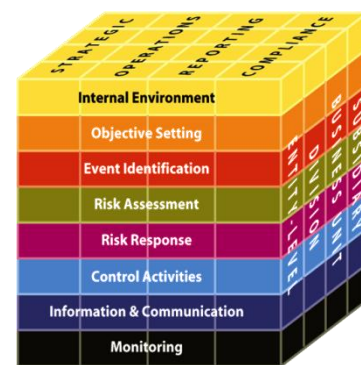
STRATEGIC
OPERATIONS
REPORTING
COMPLIANCE

Internal Environment
Objective Setting
Event Identification
Risk Assessment
Risk Response
Control Activities
Information & Communication
Monitoring

ENTITY-LEVEL
DIVISION
BUSINESS UNIT
SUBSIDIARY